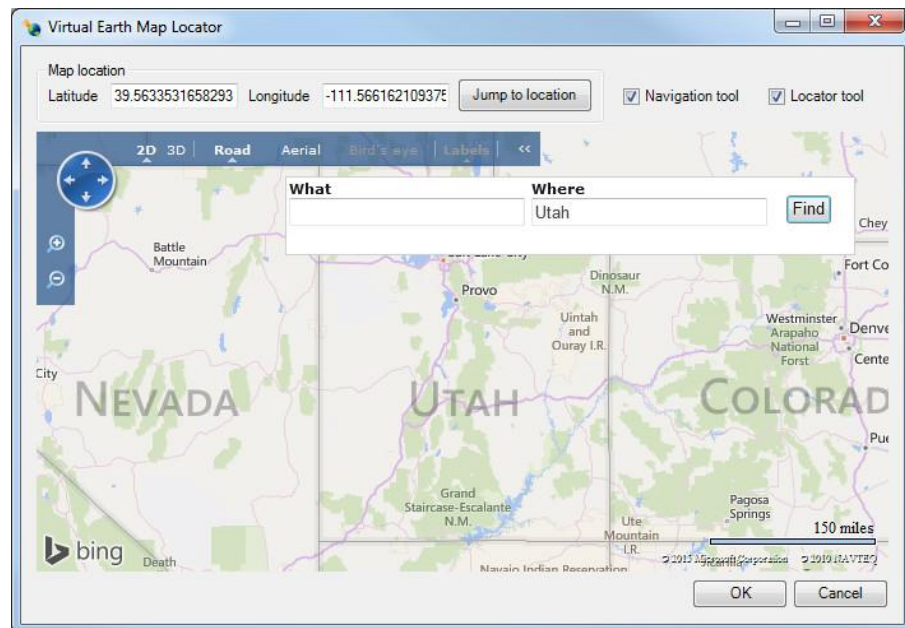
Virtual Earth Map Locator

Map location
Latitude 39.5633531658293 Longitude -111.56616210937 Jump to location

Navigation tool Locator tool

2D 3D Road Aerial Bird's eye Labels <<

What
Where
Utah
Find

Battle Mountain
Provo
Dinosaur N.M.
Uintah and Ouray I.R.
Chey
Fort Co
Westminster
Arapaho National Forest
Denve
Cente
City
NEVADA
UTAH
COLORAD
Pue
Grand Staircase-Escalante N.M.
Pagosa Springs
Ute Mountain I.R.
150 miles
© 2010 Microsoft Corporation © 2010 NAVTEQ
bing
Death
Navajo Indian Reservation

OK
Cancel